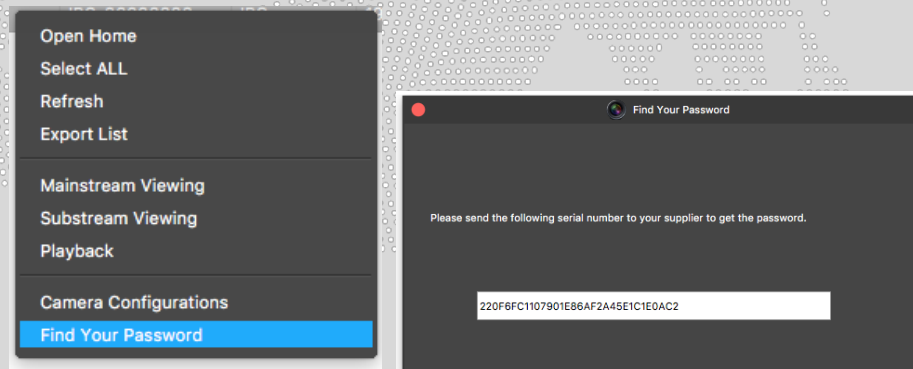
Open Home
Select ALL
Refresh
Export List

Mainstream Viewing
Substream Viewing
Playback

Camera Configurations
Find Your Password

Find Your Password

Please send the following serial number to your supplier to get the password.

220F6FC1107901E86AF2A45E1C1E0AC2